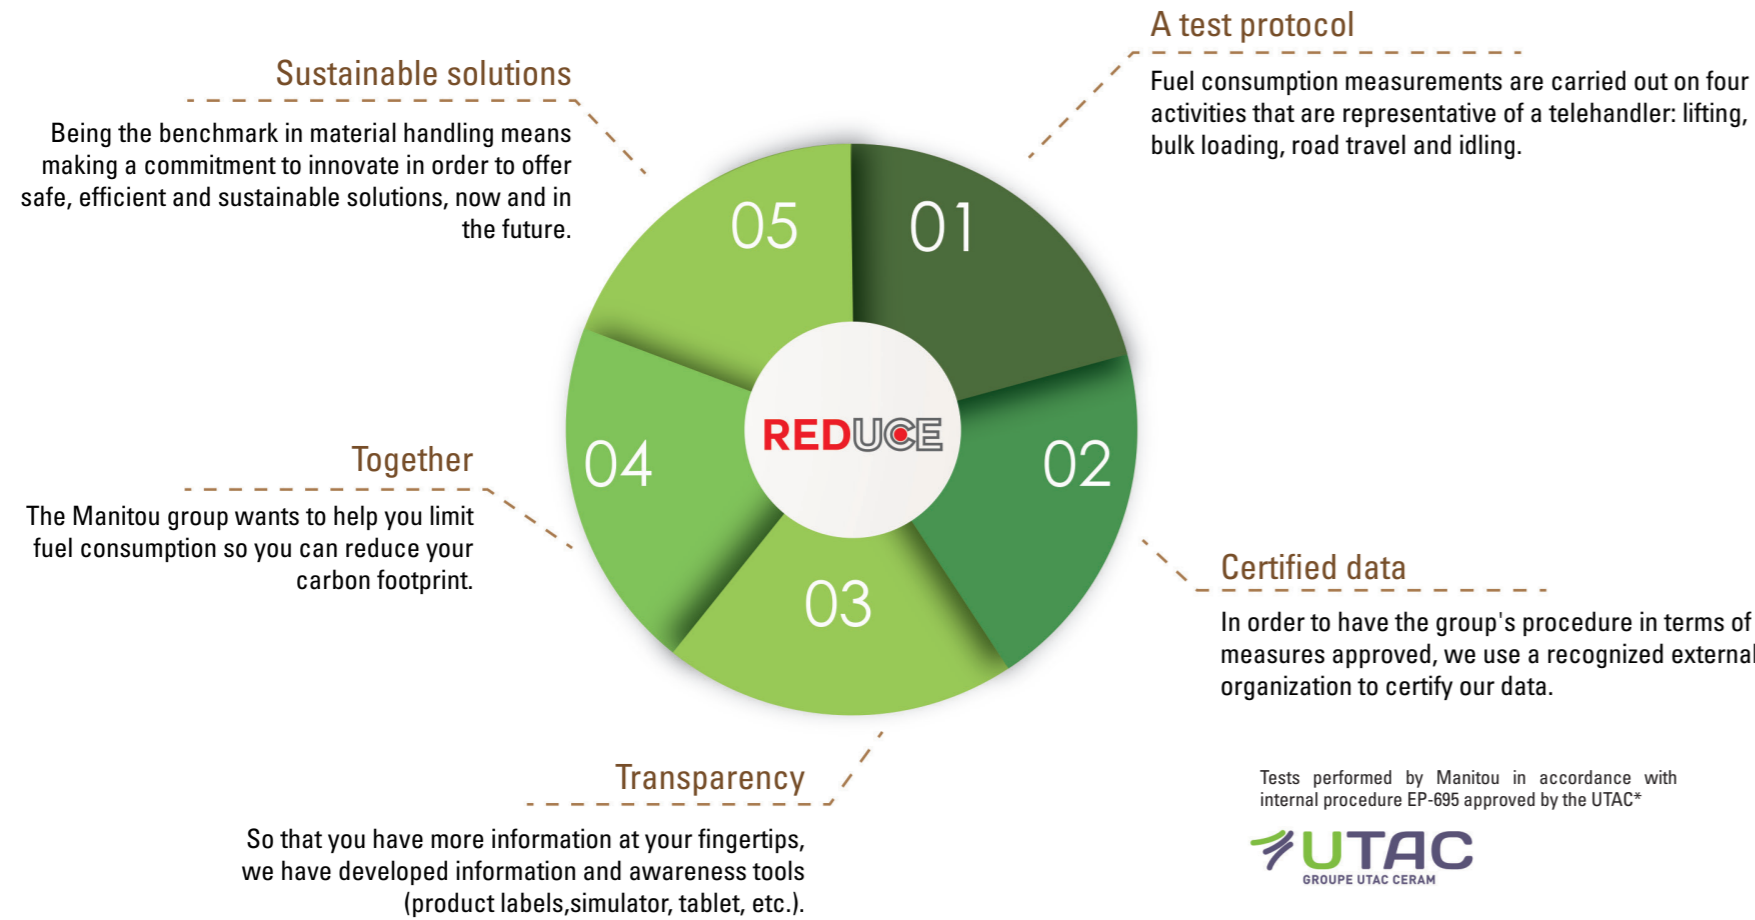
A test protocol

Fuel consumption measurements are carried out on four activities that are representative of a telehandler: lifting, bulk loading, road travel and idling.

Sustainable solutions

Being the benchmark in material handling means making a commitment to innovate in order to offer safe, efficient and sustainable solutions, now and in the future.

05

01

REDUCE

04

02

03

Together

The Manitou group wants to help you limit fuel consumption so you can reduce your carbon footprint.

Certified data

In order to have the group's procedure in terms of measures approved, we use a recognized external organization to certify our data.

Transparency

So that you have more information at your fingertips, we have developed information and awareness tools (product labels,simulator, tablet, etc.).

Tests performed by Manitou in accordance with internal procedure EP-695 approved by the UTAC*

UTAC
GROUPE UTAC CERAM